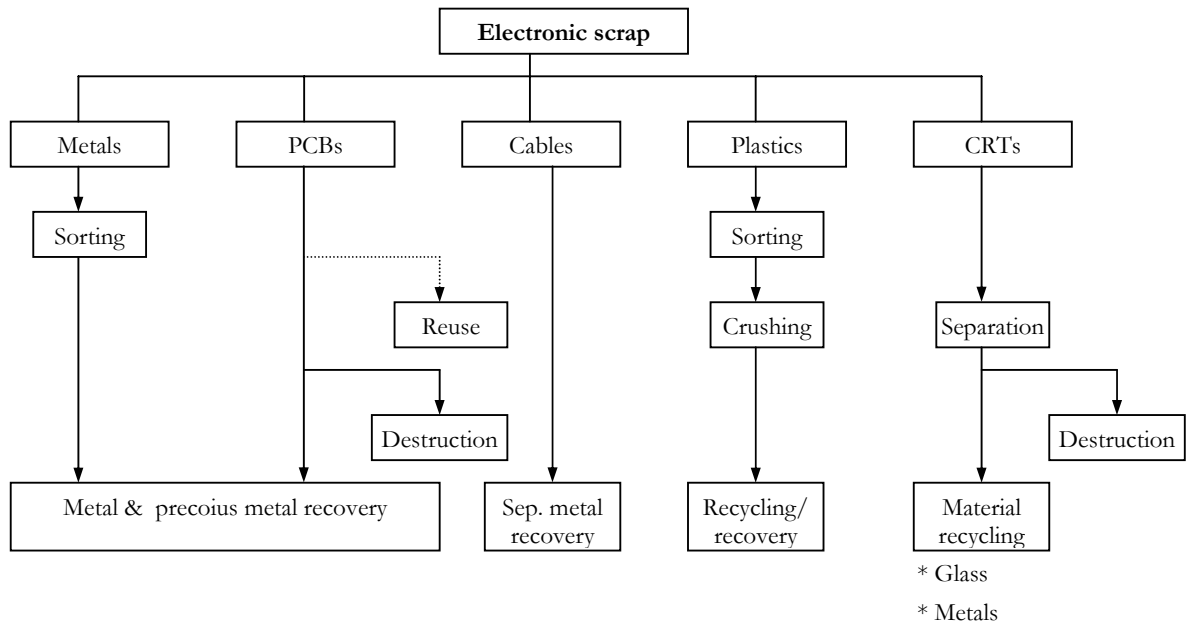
Electronic scrap

Metals

PCBs

Cables

Plastics

CRTs

Sorting

Sorting

Reuse

Crushing

Separation

Destruction

Destruction

Metal & precoius metal recovery

Sep. metal recovery

Recycling/ recovery

Material recycling

* Glass

* Metals